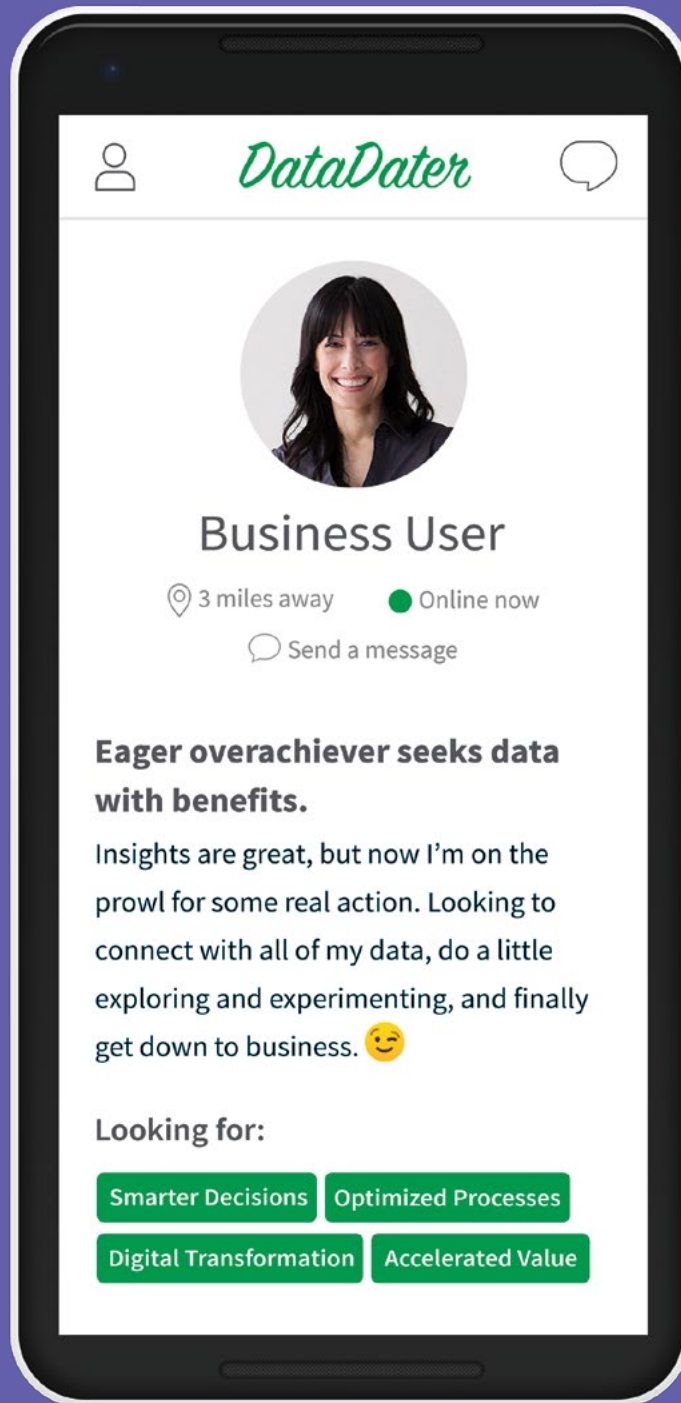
DataDater

Business User

3 miles away Online now

Send a message

**Eager overachiever seeks data with benefits.**

Insights are great, but now I'm on the prowl for some real action. Looking to connect with all of my data, do a little exploring and experimenting, and finally get down to business. 😉

Looking for:

Smarter Decisions | Optimized Processes | Digital Transformation | Accelerated Value